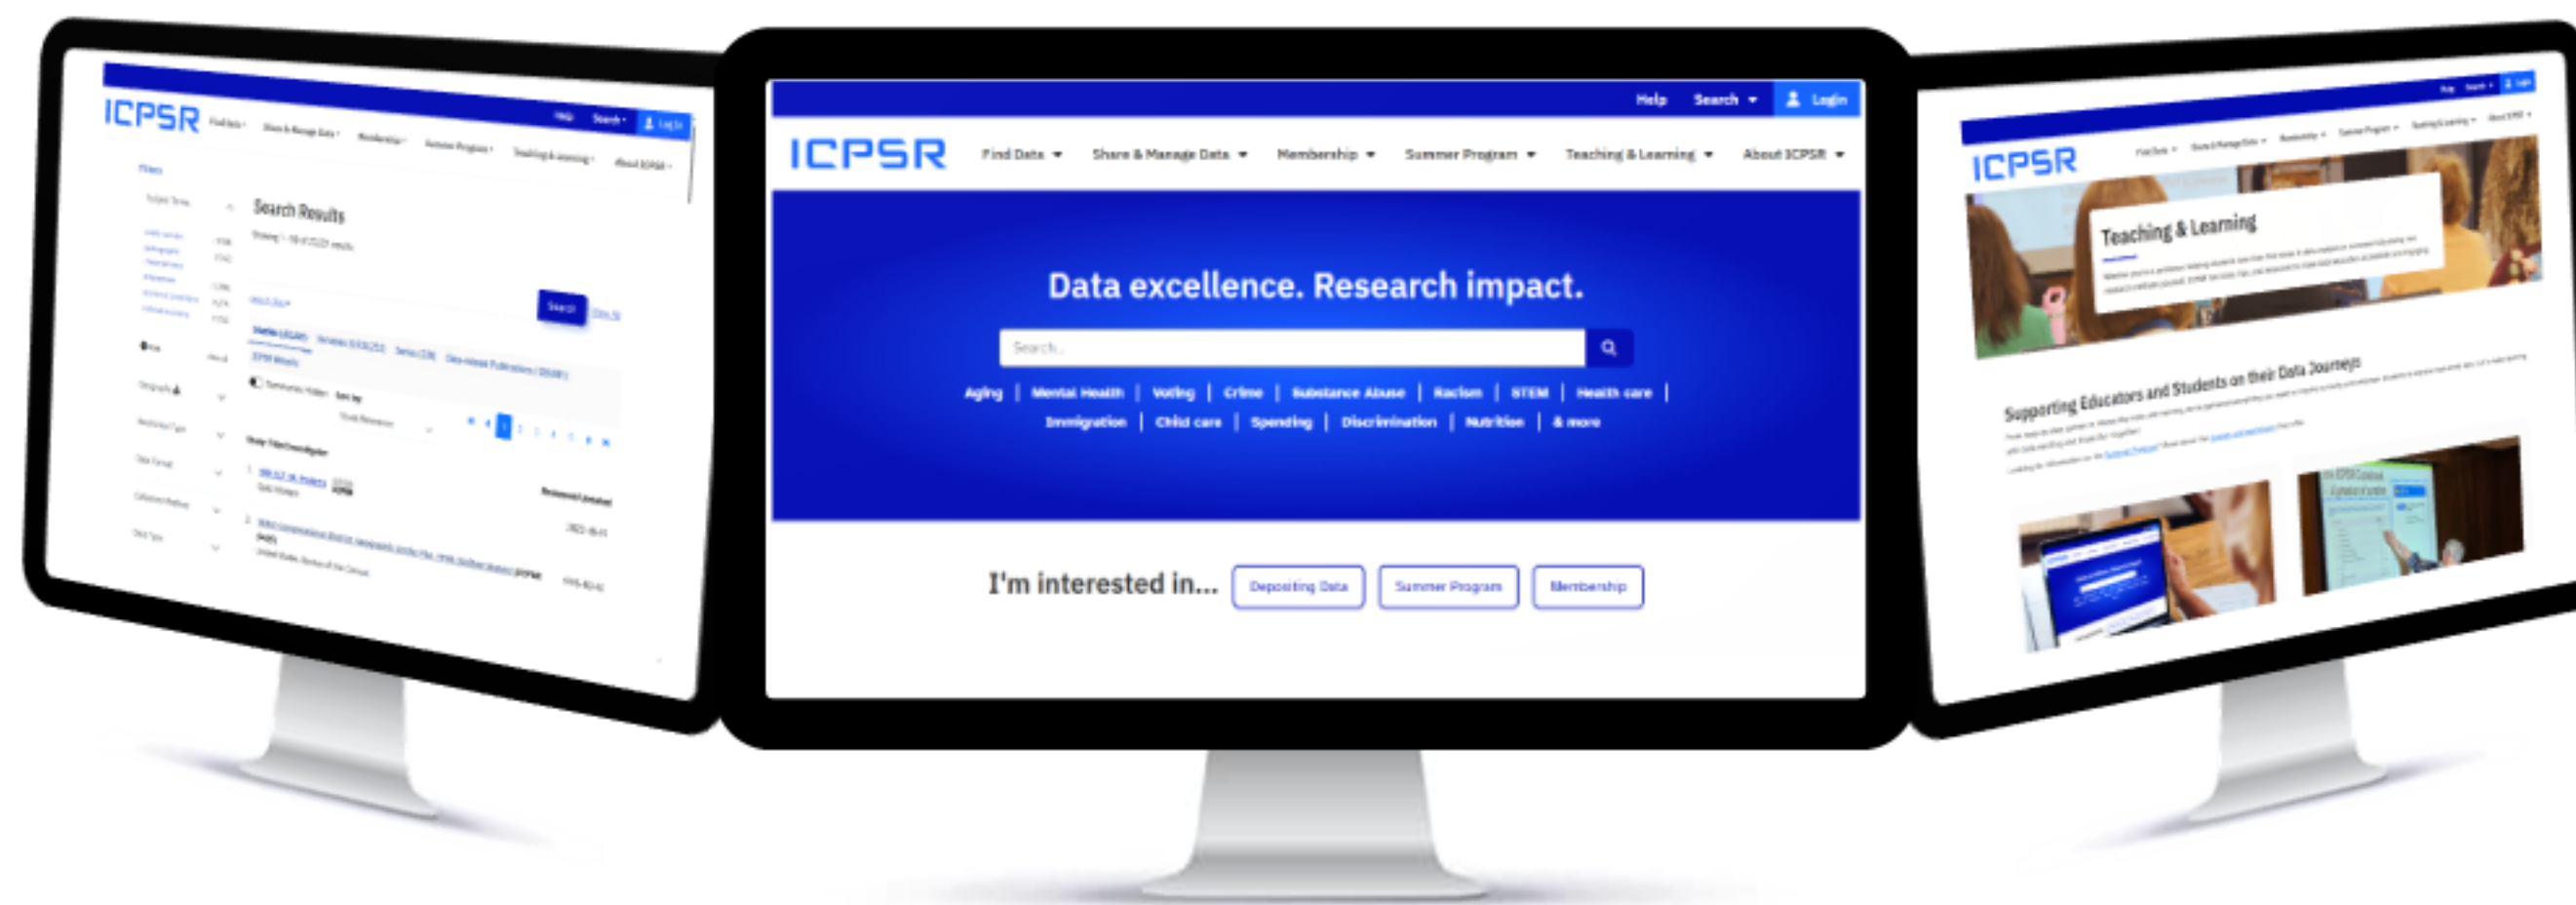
ICPSR Find Data Share & Manage Data Membership Summer Program Teaching & Learning About ICPSR
Help Search Log In

Filters

Search Results

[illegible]

Search

Help Search Login

ICPSR Find Data Share & Manage Data Membership Summer Program Teaching & Learning About ICPSR

Data excellence. Research impact.

Search...

Aging | Mental Health | Voting | Crime | Substance Abuse | Racism | STEM | Health care | Immigration | Child care | Spending | Discrimination | Nutrition | & more

I'm interested in... Depositing Data Summer Program Membership

ICPSR

Teaching & Learning

Supporting Educators and Students on their Data Journeys